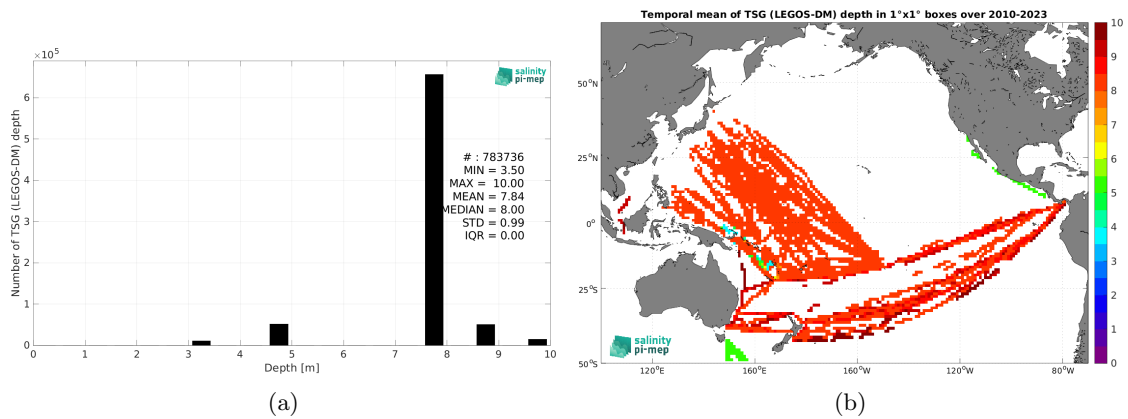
$\times 10^5$

salinity pi-mep

Number of TSG (LEGOS-DM) depth

6
5
4
3
2
1
0

# : 783736
MIN = 3.50
MAX = 10.00
MEAN = 7.84
MEDIAN = 8.00
STD = 0.99
IQR = 0.00

0 1 2 3 4 5 6 7 8 9 10
Depth [m]

(a)

Temporal mean of TSG (LEGOS-DM) depth in 1°x1° boxes over 2010-2023

50°N
25°N
0°
25°S
50°S

120°E 160°E 160°W 120°W 80°W

salinity pi-mep

10
9
8
7
6
5
4
3
2
1
0

(b)